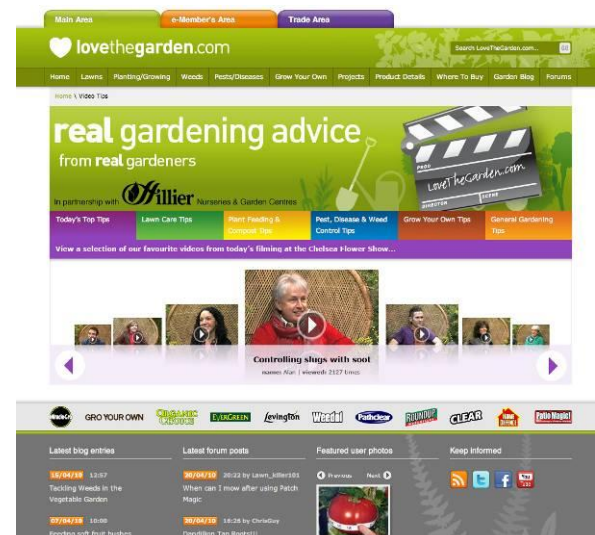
Main Area | e-Member's Area | Trade Area

lovethegarden.com

Search LoveTheGarden.com...

Home | Lawns | Planting/Growing | Weeds | Pests/Diseases | Grow Your Own | Projects | Product Details | Where To Buy | Garden Blog | Forums

Home \ Video Tips

real gardening advice
from real gardeners

In partnership with Hillier Nurseries & Garden Centres

LoveTheGarden.com

Today's Top Tips | Lawn Care Tips | Plant Feeding & Compost Tips | Pest, Disease & Weed Control Tips | Grow Your Own Tips | General Gardening Tips

View a selection of our favourite videos from today's filming at the Chelsea Flower Show...

Controlling slugs with sool
Hanen Alan | viewed: 2127 times

Miracle-Gro | GRO YOUR OWN | Organic Choice | EverGreen | Levington | Weedol | Pathclear | Roundup | CLEAR | Patio Magic!

Latest blog entries

15/04/10 12:57
Tackling Weeds in the Vegetable Garden

07/04/10 10:00
Feeding soft fruit bushes

Latest forum posts

30/04/10 20:22 by Lawn_killer101
When can I mow after using Patch Magic

30/04/10 18:26 by ChrisGuy
Dandelion Tap Roots!!!

Featured user photos

Previous | Next

Keep informed